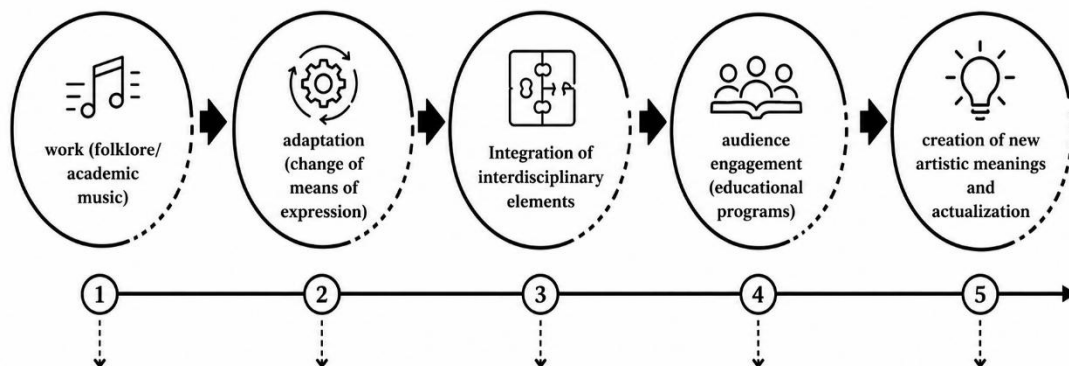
work (folklore/ academic music)

adaptation (change of means of expression)

Integration of interdisciplinary elements

audience engagement (educational programs)

creation of new artistic meanings and actualization

1

2

3

4

5